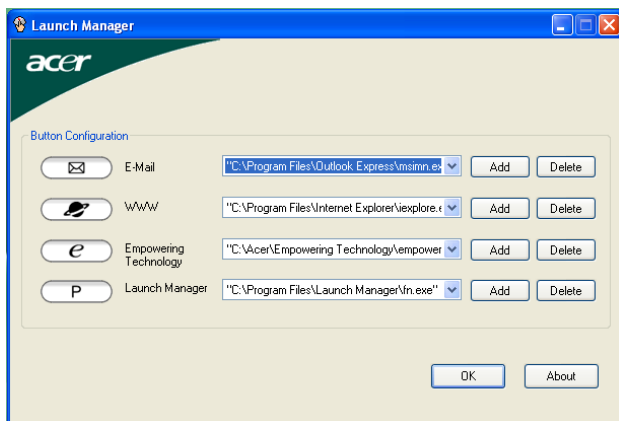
Launch Manager

acer

Button Configuration

E-Mail "C:\Program Files\Outlook Express\msimn.ex Add Delete

WWW "C:\Program Files\Internet Explorer\iexplore.e Add Delete

e Empowering Technology "C:\Acer\Empowering Technology\empower Add Delete

P Launch Manager "C:\Program Files\Launch Manager\fn.exe" Add Delete

OK About